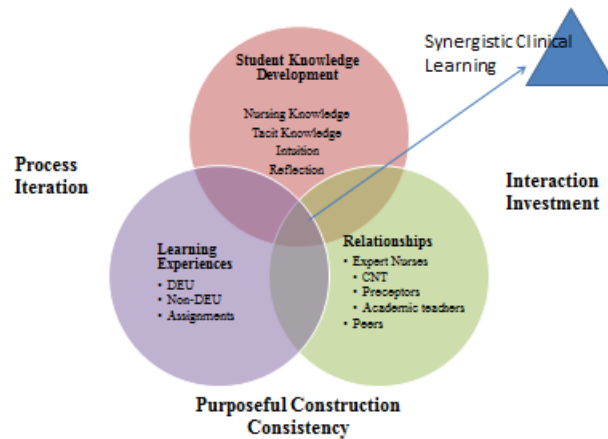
Synergistic Clinical Learning

Student Knowledge Development

Nursing Knowledge
Tacit Knowledge
Intuition
Reflection

Process Iteration

Interaction Investment

Learning Experiences
• DEU
• Non-DEU
• Assignments

Relationships
• Expert Nurses
• CNT
• Preceptors
• Academic teachers
• Peers

Purposeful Construction Consistency